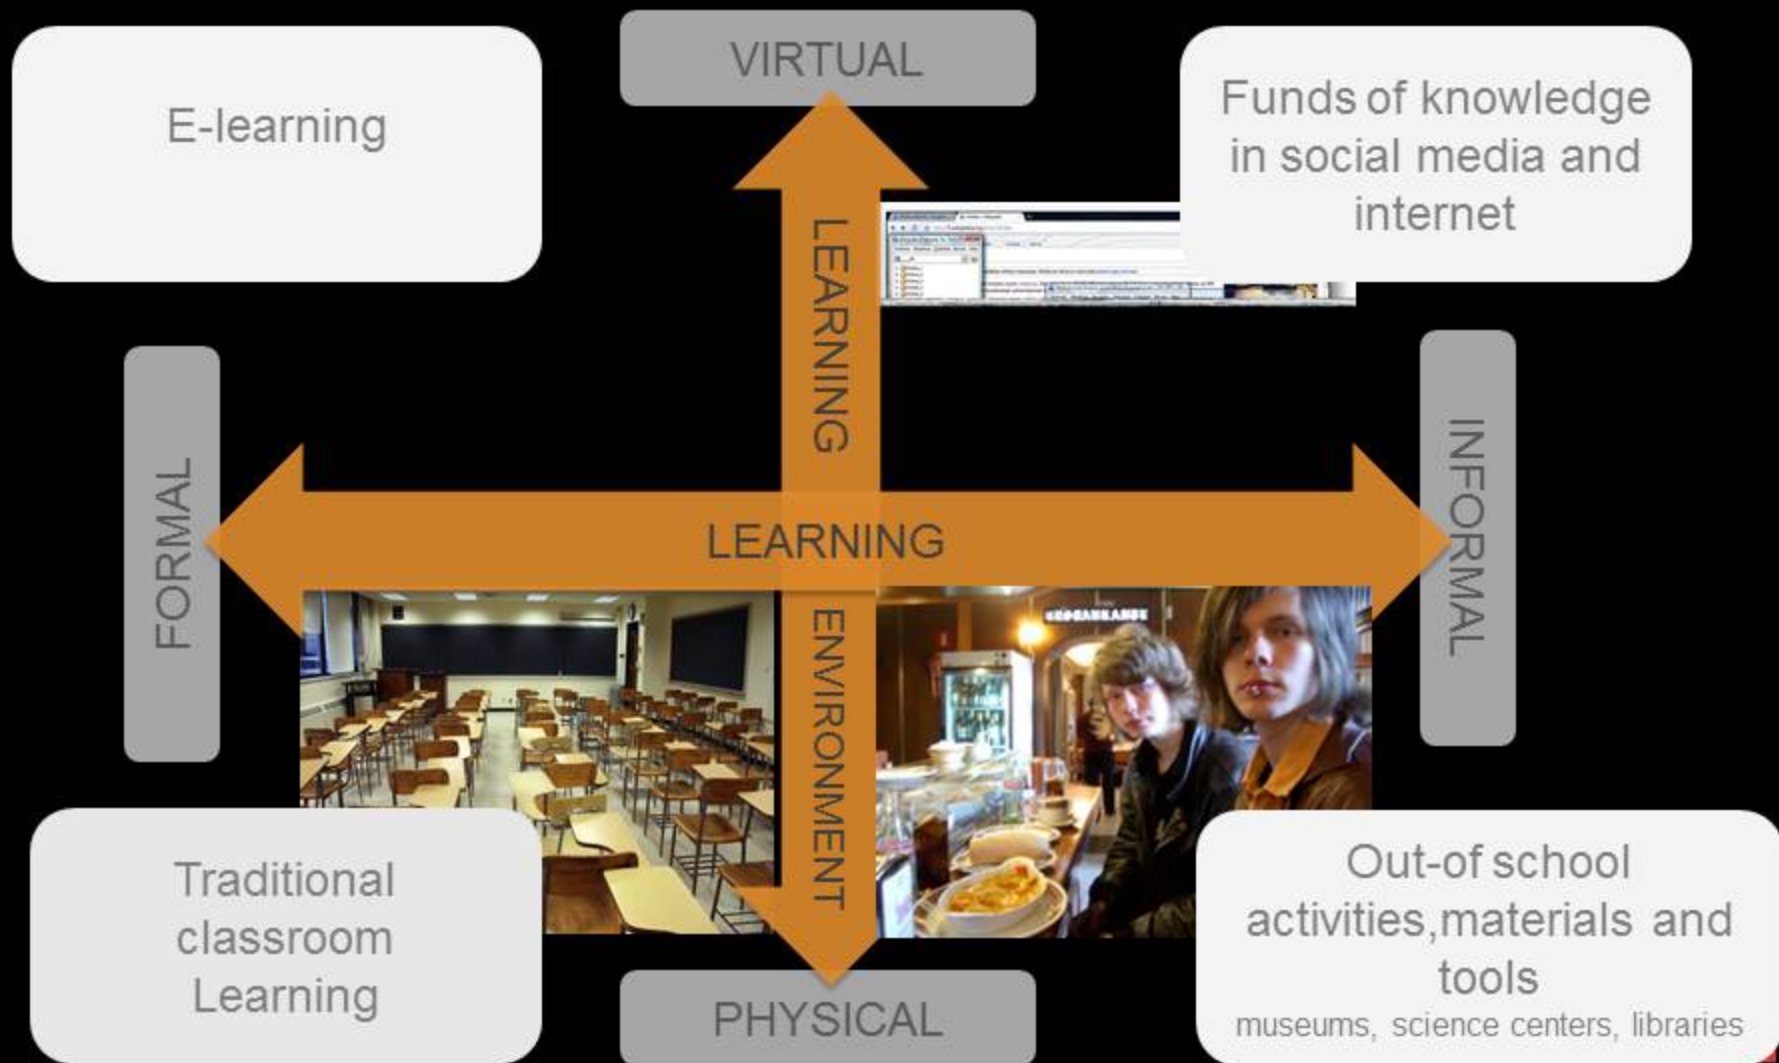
E-learning

VIRTUAL

Funds of knowledge in social media and internet

LEARNING

FORMAL

LEARNING

INFORMAL

ENVIRONMENT

Traditional classroom Learning

PHYSICAL

Out-of school activities,materials and tools
museums, science centers, libraries